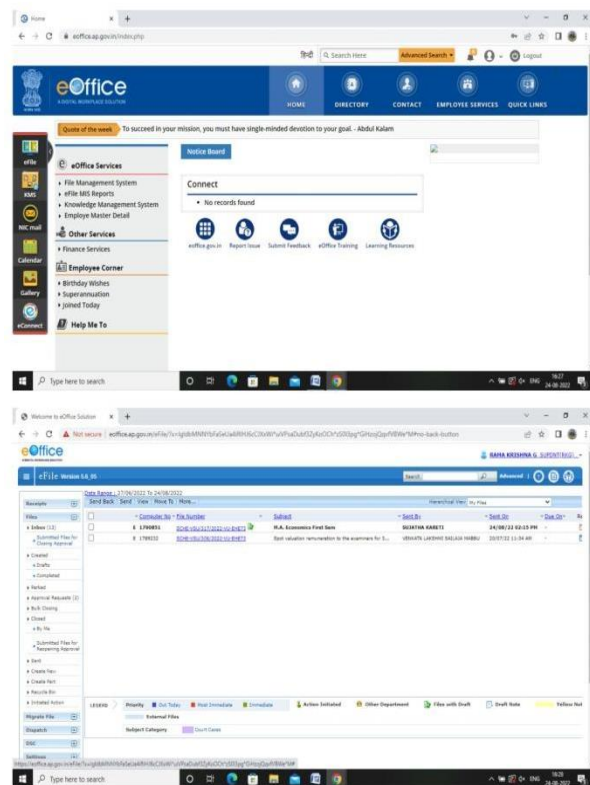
Home
eoffice.ap.gov.in/index.php
हिंदी
Search Here
Advanced Search
Logout

eOffice
A DIGITAL WORKPLACE SOLUTION
HOME
DIRECTORY
CONTACT
EMPLOYEE SERVICES
QUICK LINKS

Quote of the week
To succeed in your mission, you must have single-minded devotion to your goal. - Abdul Kalam

eFile
KMS
NIC mail
Calendar
Gallery
eConnect

eOffice Services
File Management System
eFile MIS Reports
Knowledge Management System
Employe Master Detail
Other Services
Finance Services
Employee Corner
Birthday Wishes
Superannuation
Joined Today
Help Me To

Notice Board

Connect
No records found

eoffice.gov.in
Report Issue
Submit Feedback
eOffice Training
Learning Resources

Type here to search
ENG
16:27
24-08-2022

Welcome to eOffice Solution
Not secure
eoffice.ap.gov.in/eFile/?x=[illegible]

eOffice
SAHA KRISHNA G. SUPDNT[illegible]
eFile Version 5.6_05
Search
Advanced

Date Range : 27/06/2022 To 24/08/2022
Send Back
Send
View
Move To
More...
Hierarchical View
My Files

Receipts
Files
Inbox (12)
Submitted Files for Closing Approval
Created
Drafts
Completed
Parked
Approval Requests (3)
Bulk Closing
Closed
By Me
Submitted Files for Reopening Approval
Sent
Create New
Create Part
Recycle Bin
Initiated Action
Migrate File
Dispatch
DSC
Settings

| | Computer No | File Number | Subject | Sent By | Sent On | Due On |
|---|---|---|---|---|---|---|
| | 1790851 | SCHE-VSU/217/2022-VU BHETS | M.A. Economics First Sem | SUJATHA KARETI | 24/08/22 02:15 PM | - |
| | 1789232 | SCHE-VSU/306/2022-VU BHETS | Spot valuation remuneration to the examiners for S... | VENKATA LAKSHMI BALIAJA MABBU | 20/07/22 11:34 AM | - |

LEGEND
Priority
Out Today
Most Immediate
Immediate
Action Initiated
Other Department
Files with Draft
Draft Note
Yellow Not
External Files
Subject Category
Court Cases

Type here to search
ENG
16:28
24-08-2022